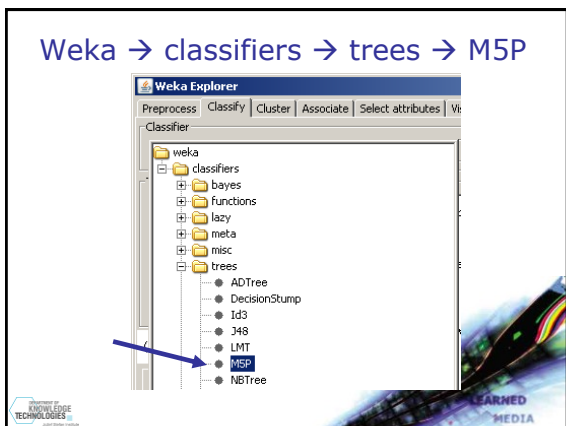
Weka → classifiers → trees → M5P

Weka Explorer

Preprocess | Classify | Cluster | Associate | Select attributes | Vi

Classifier

weka
classifiers
bayes
functions
lazy
meta
misc
trees
ADTree
DecisionStump
Id3
J48
LMT
M5P
NBTree

DEPARTMENT OF KNOWLEDGE TECHNOLOGIES

LEARNED MEDIA